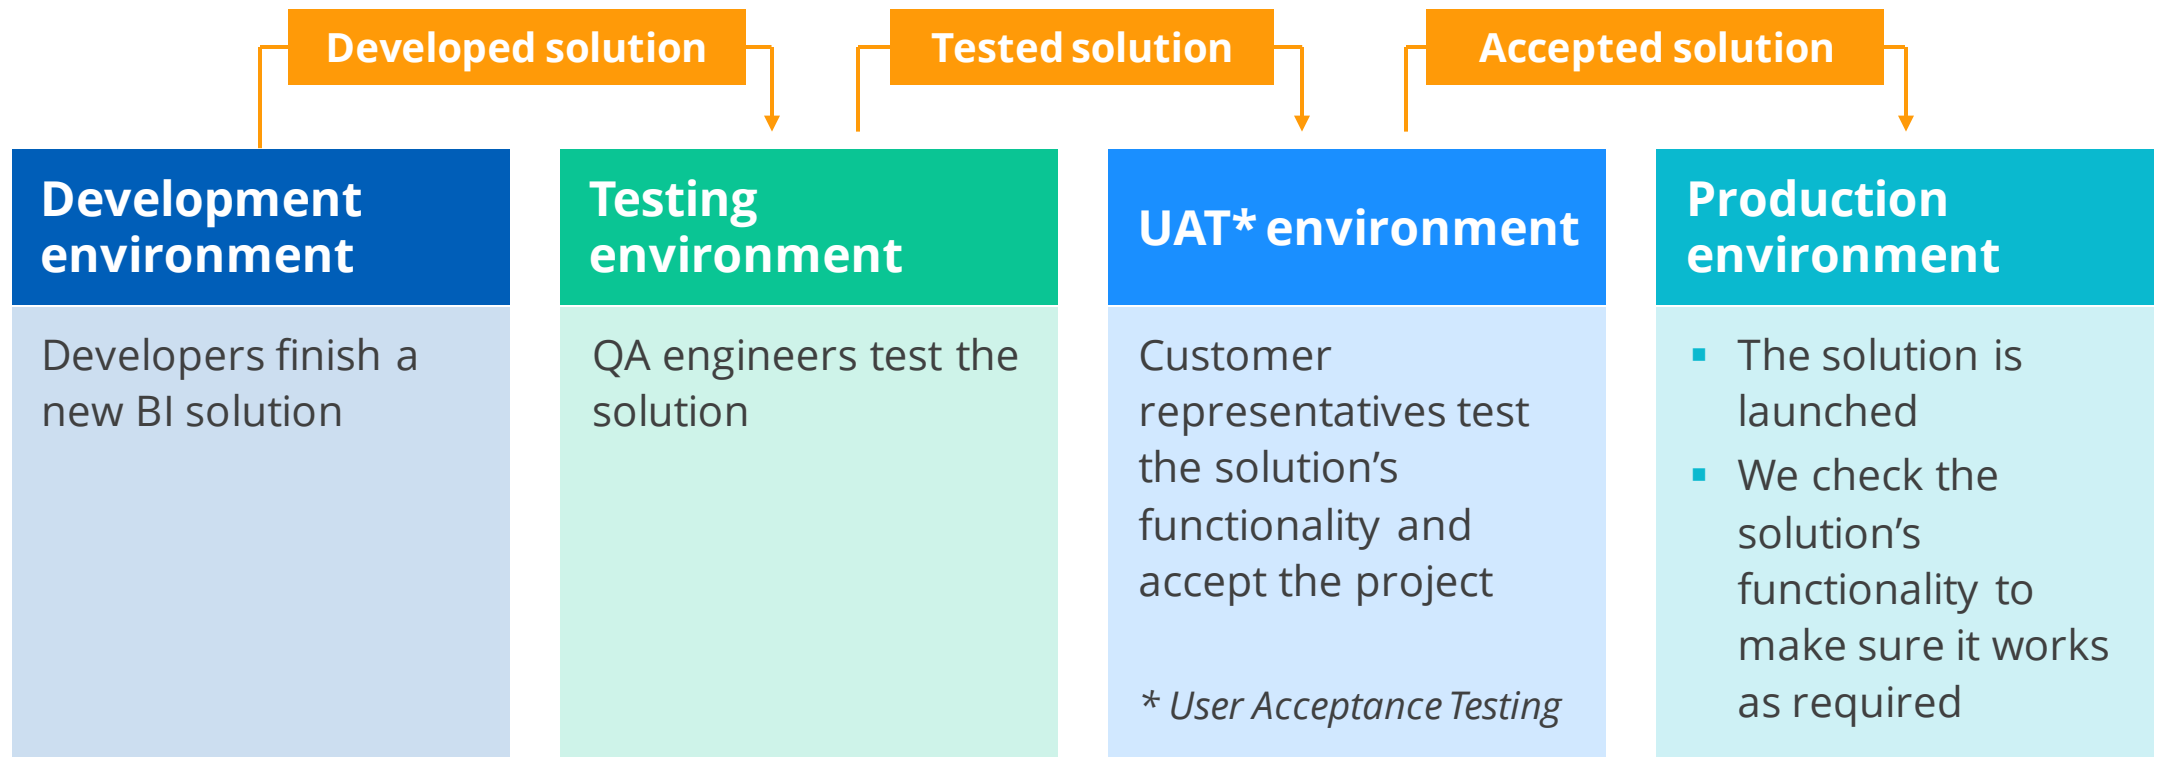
Developed solution

Tested solution

Accepted solution

Development environment

Developers finish a new BI solution

Testing environment

QA engineers test the solution

UAT* environment

Customer representatives test the solution’s functionality and accept the project

* User Acceptance Testing

Production environment

- The solution is launched
- We check the solution’s functionality to make sure it works as required